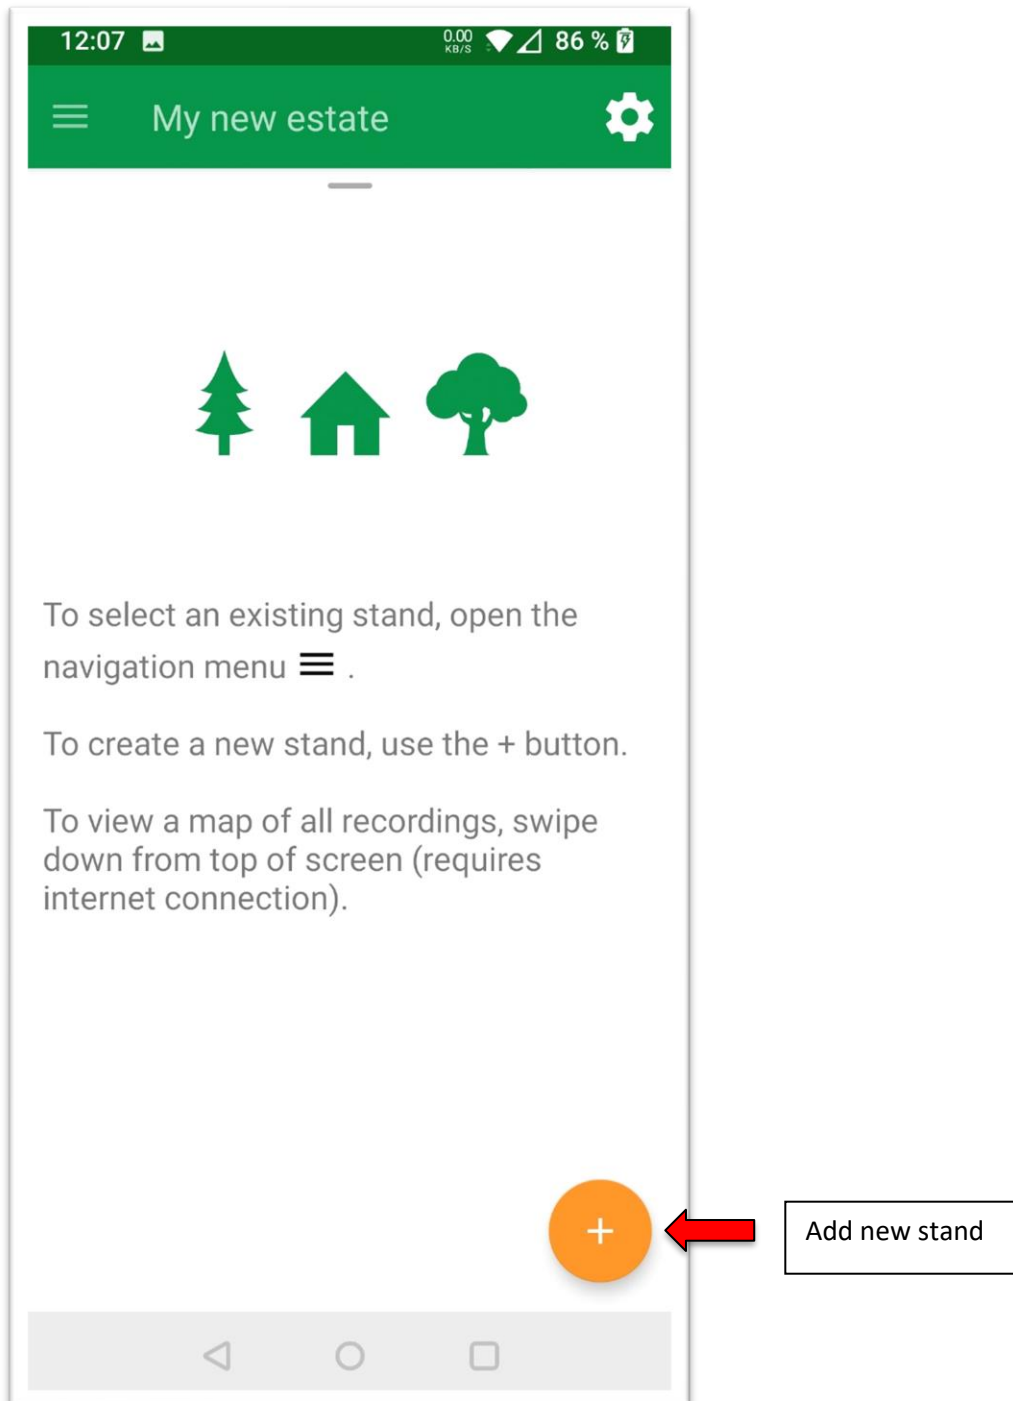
12:07 0.00 KB/S 86 %

My new estate

To select an existing stand, open the navigation menu ☰ .

To create a new stand, use the + button.

To view a map of all recordings, swipe down from top of screen (requires internet connection).

+

Add new stand